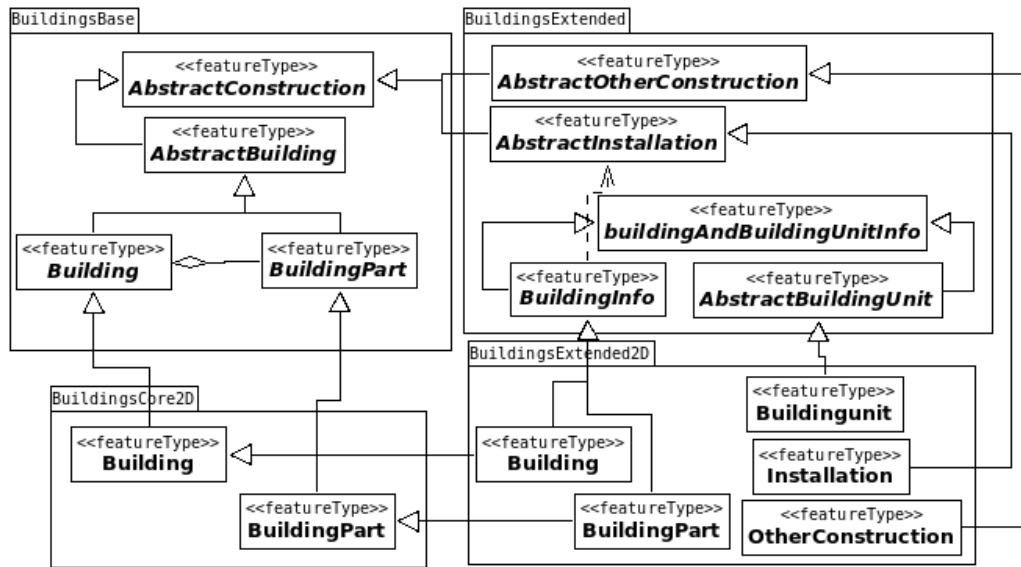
BuildingsBase

<<featureType>>
AbstractConstruction

<<featureType>>
AbstractBuilding

<<featureType>>
Building

<<featureType>>
BuildingPart

BuildingsExtended

<<featureType>>
AbstractOtherConstruction

<<featureType>>
AbstractInstallation

<<featureType>>
buildingAndBuildingUnitInfo

<<featureType>>
BuildingInfo

<<featureType>>
AbstractBuildingUnit

BuildingsExtended2D

<<featureType>>
Buildingunit

<<featureType>>
Installation

<<featureType>>
OtherConstruction

<<featureType>>
Building

<<featureType>>
BuildingPart

BuildingsCore2D

<<featureType>>
Building

<<featureType>>
BuildingPart